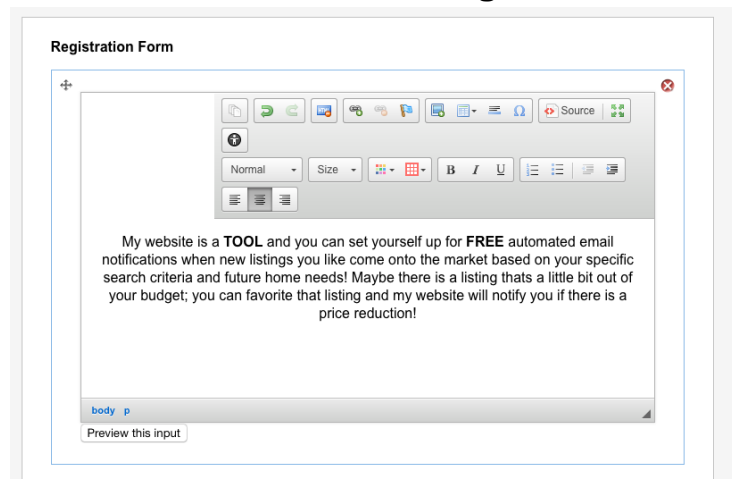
Registration Form

Source

Normal
Size

B I U

My website is a **TOOL** and you can set yourself up for **FREE** automated email notifications when new listings you like come onto the market based on your specific search criteria and future home needs! Maybe there is a listing thats a little bit out of your budget; you can favorite that listing and my website will notify you if there is a price reduction!

body p

Preview this input